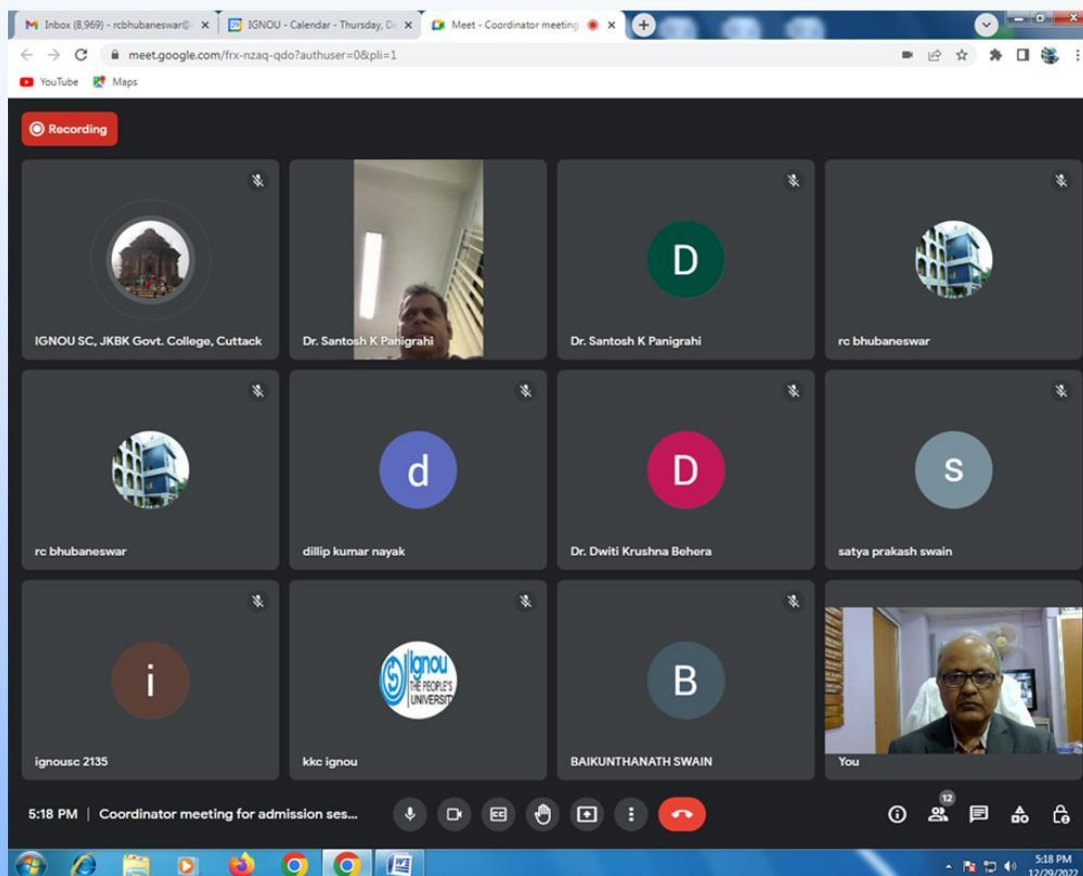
Inbox (8,969) - rcbhubaneswar@ ×
IGNOU - Calendar - Thursday, D ×
Meet - Coordinator meeting ×

meet.google.com/frx-nzaq-qdo?authuser=0&pli=1

YouTube Maps

Recording

IGNOU SC, JKBK Govt. College, Cuttack

Dr. Santosh K Panigrahi

D
Dr. Santosh K Panigrahi

rc bhubaneswar

rc bhubaneswar

d
dillip kumar nayak

D
Dr. Dwiti Krushna Behera

S
satya prakash swain

i
ignousc 2135

ignou THE PEOPLE'S UNIVERSITY
kkc ignou

B
BAIKUNTHANATH SWAIN

You

5:18 PM | Coordinator meeting for admission ses...

12

5:18 PM
12/29/2022